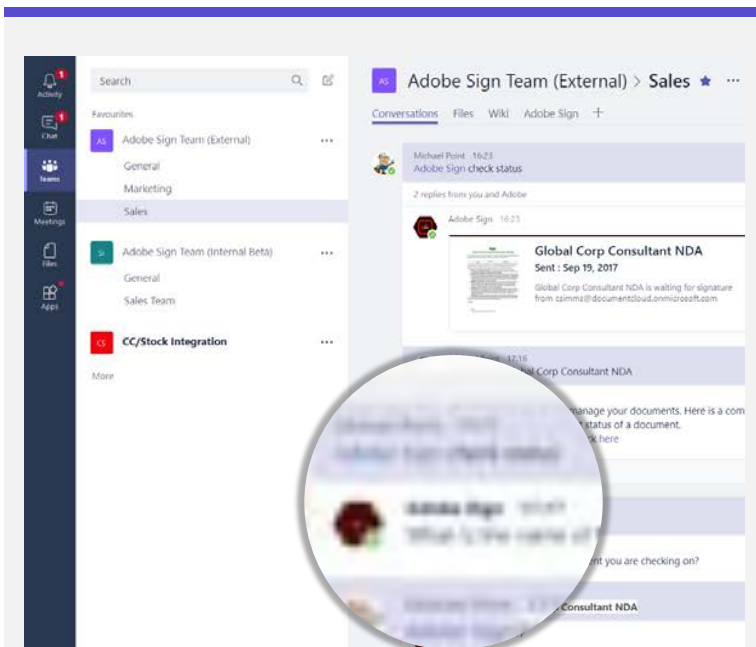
Activity
Chat
Teams
Meetings
Files
Apps

Search

Favourites

AS Adobe Sign Team (External) ...
General
Marketing
Sales

SI Adobe Sign Team (Internal Beta) ...
General
Sales Team

CS CC/Stock Integration ...

More

AS Adobe Sign Team (External) > Sales ★ ...

Conversations Files Wiki Adobe Sign +

Michael Point 16:23
Adobe Sign check status

2 replies from you and Adobe

Adobe Sign 16:23

Global Corp Consultant NDA
Sent : Sep 19, 2017
Global Corp Consultant NDA is waiting for signature from csimms@documentcloud.onmicrosoft.com

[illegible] 17:16
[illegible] Corp Consultant NDA

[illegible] manage your documents. Here is a com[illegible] status of a document.
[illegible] here

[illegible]
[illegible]

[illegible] nt you are checking on?

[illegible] Consultant NDA